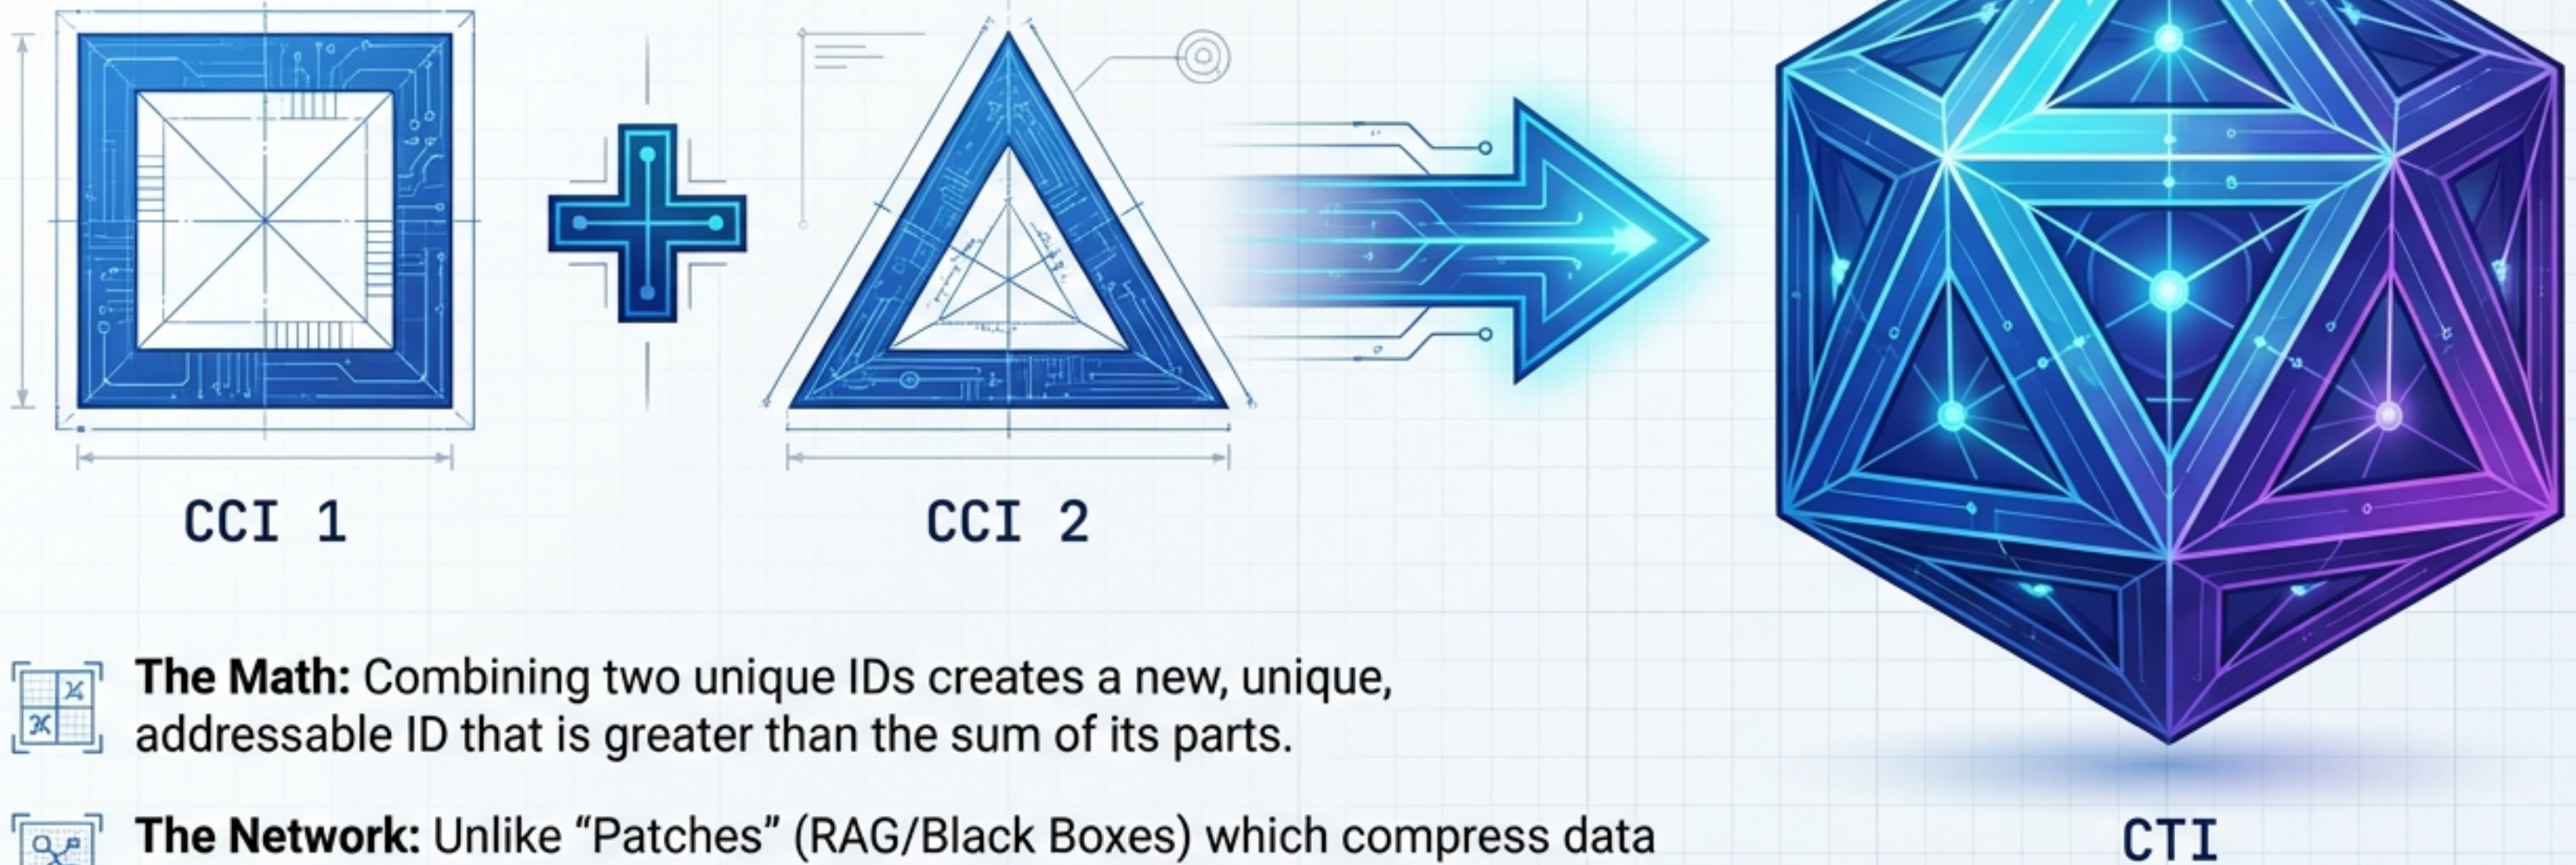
CCI 1

CCI 2

CTI

The Math: Combining two unique IDs creates a new, unique, addressable ID that is greater than the sum of its parts.

The Network: Unlike “Patches” (RAG/Black Boxes) which compress data